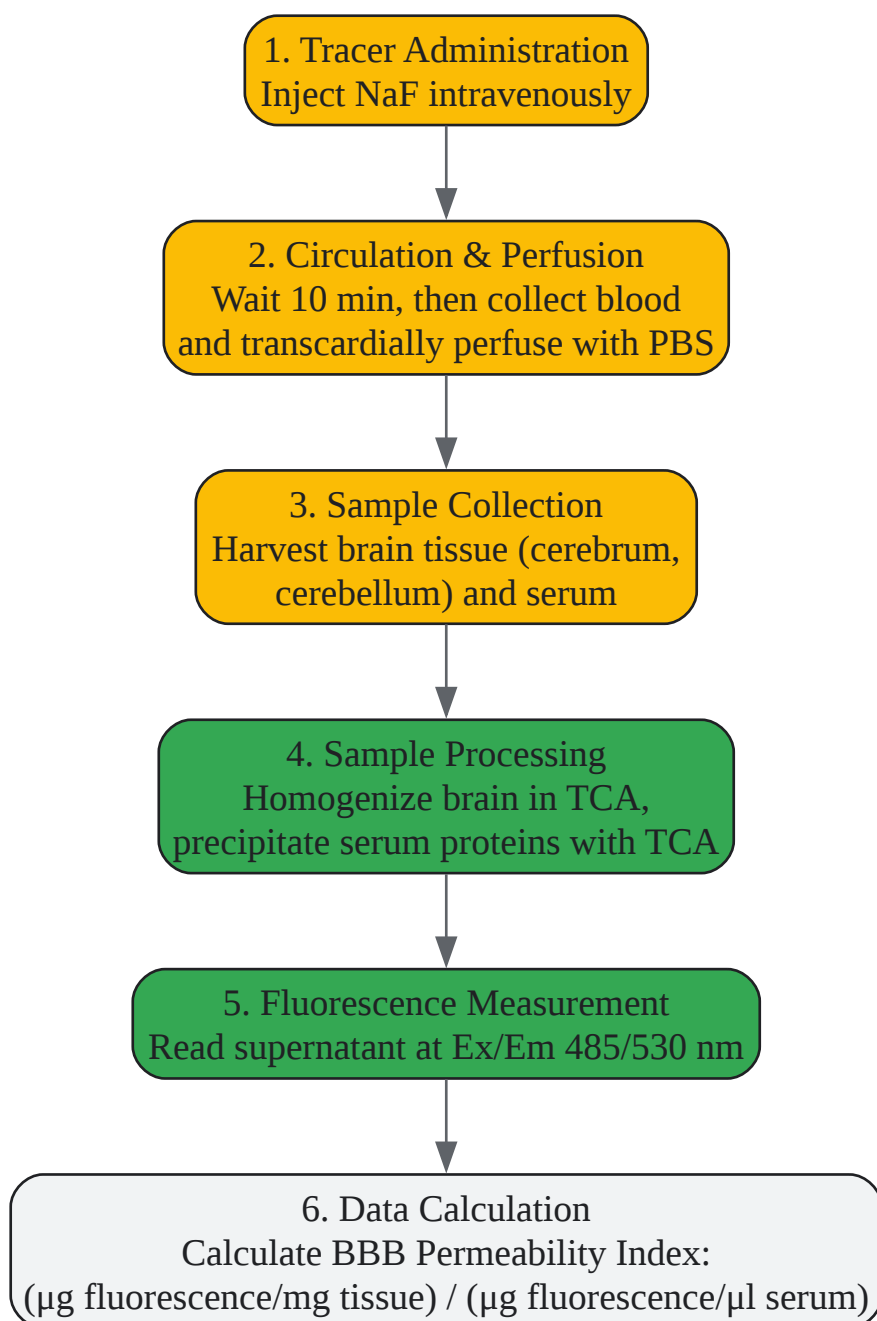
1. Tracer Administration
Inject NaF intravenously

2. Circulation & Perfusion
Wait 10 min, then collect blood and transcardially perfuse with PBS

3. Sample Collection
Harvest brain tissue (cerebrum, cerebellum) and serum

4. Sample Processing
Homogenize brain in TCA, precipitate serum proteins with TCA

5. Fluorescence Measurement
Read supernatant at Ex/Em 485/530 nm

6. Data Calculation
Calculate BBB Permeability Index:
(µg fluorescence/mg tissue) / (µg fluorescence/µl serum)